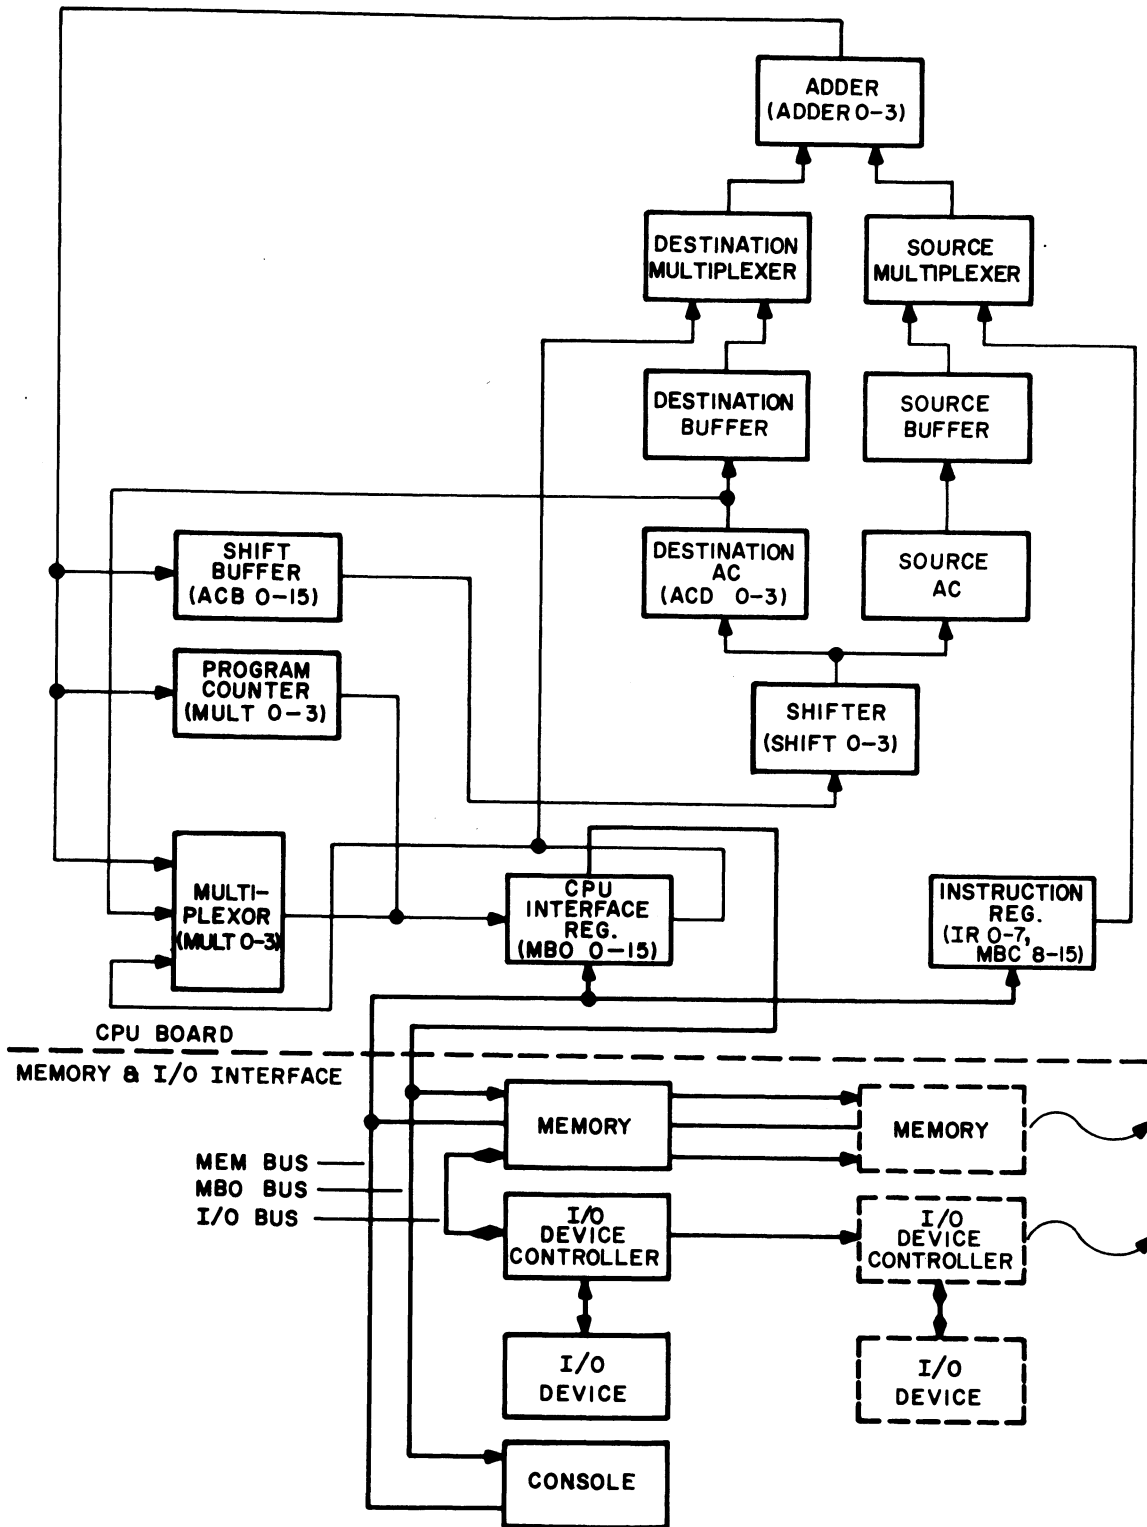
ADDER (ADDER 0-3)

DESTINATION MULTIPLEXER

SOURCE MULTIPLEXER

DESTINATION BUFFER

SOURCE BUFFER

SHIFT BUFFER (ACB 0-15)

DESTINATION AC (ACD 0-3)

SOURCE AC

PROGRAM COUNTER (MULT 0-3)

SHIFTER (SHIFT 0-3)

MULTI-PLEXOR (MULT 0-3)

CPU INTERFACE REG. (MBO 0-15)

INSTRUCTION REG. (IR 0-7, MBC 8-15)

CPU BOARD

MEMORY & I/O INTERFACE

MEMORY

MEMORY

MEM BUS

MBO BUS

I/O BUS

I/O DEVICE CONTROLLER

I/O DEVICE CONTROLLER

I/O DEVICE

I/O DEVICE

CONSOLE